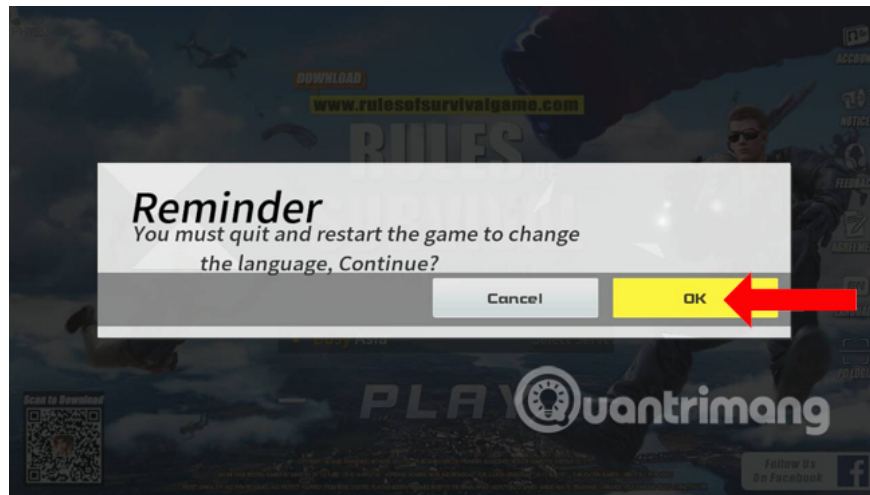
DOWNLOAD
www.rulesofsurvivalgame.com
RULES OF SURVIVAL

ACCOUNT
NOTICE
FEEDBACK

Reminder
You must quit and restart the game to change the language, Continue?

Cancel
OK

Busy Asia

Scan to Download
PLAY
Quantrimang
Follow Us On Facebook